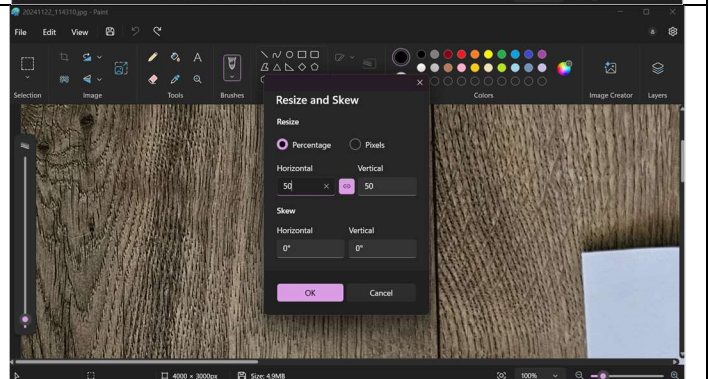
20241122_114310.jpg - Paint

File Edit View

Selection Image Tools Brushes Colors Image Creator Layers

Resize and Skew

Resize

Percentage Pixels

Horizontal Vertical

50 50

Skew

Horizontal Vertical

0° 0°

OK Cancel

4000 × 3000px Size: 4.9MB 100%